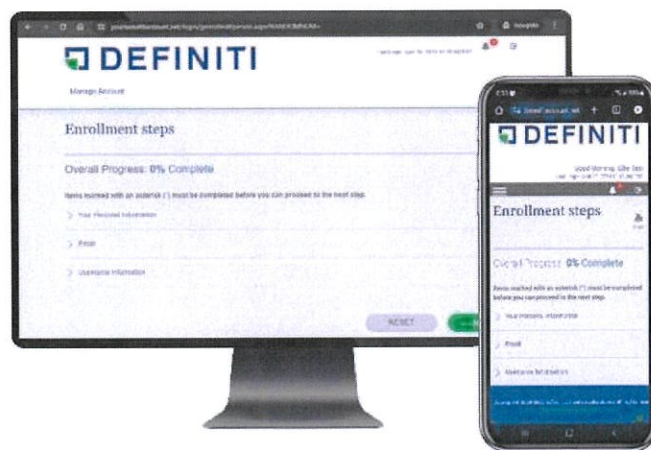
DEFINITI

Manage Account

Enrollment steps

Overall Progress: 0% Complete

Items marked with an asterisk (*) must be completed before you can proceed to the next step.

Your Personal Information

Email

Username Information

RESET

DEFINITI

Good Morning

Enrollment steps

Overall Progress: 0% Complete

Items marked with an asterisk (*) must be completed before you can proceed to the next step.

Your Personal Information

Email

Username Information